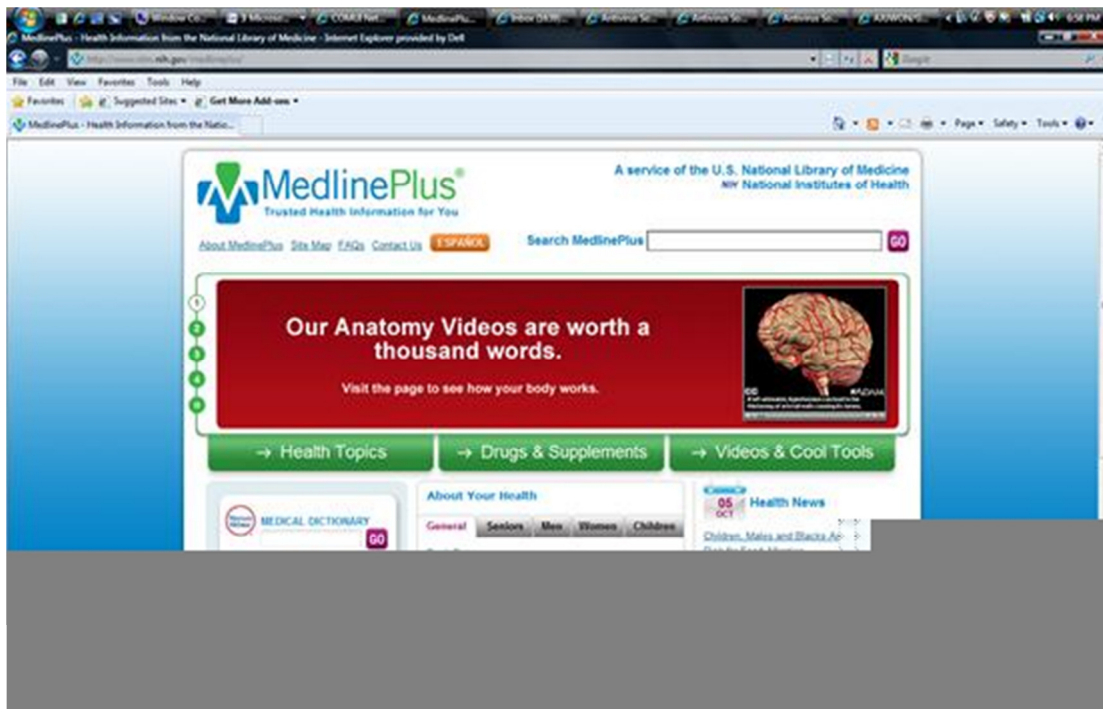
Window Co... 3 Microsof... COMM Net... MedlinePlu... Inbox (408)... Antivirus So... Antivirus So... Antivirus So... RAWONG... 6:58 PM

MedlinePlus - Health Information from the National Library of Medicine - Internet Explorer provided by Dell

http://www.nlm.nih.gov/medlineplus/

Google

File Edit View Favorites Tools Help

Favorites Suggested Sites Get More Add-ons

MedlinePlus - Health Information from the Natio...

Page Safety Tools

MedlinePlus®
Trusted Health Information for You

A service of the U.S. National Library of Medicine
NIH National Institutes of Health

About MedlinePlus Site Map FAQs Contact Us ESPAÑOL

Search MedlinePlus GO

1 2 3 4 5

Our Anatomy Videos are worth a thousand words.

Visit the page to see how your body works.

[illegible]

→ Health Topics → Drugs & Supplements → Videos & Cool Tools

MEDICAL DICTIONARY GO

About Your Health

General Seniors Men Women Children

05 OCT Health News

Children, Males and Blacks Ar...
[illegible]